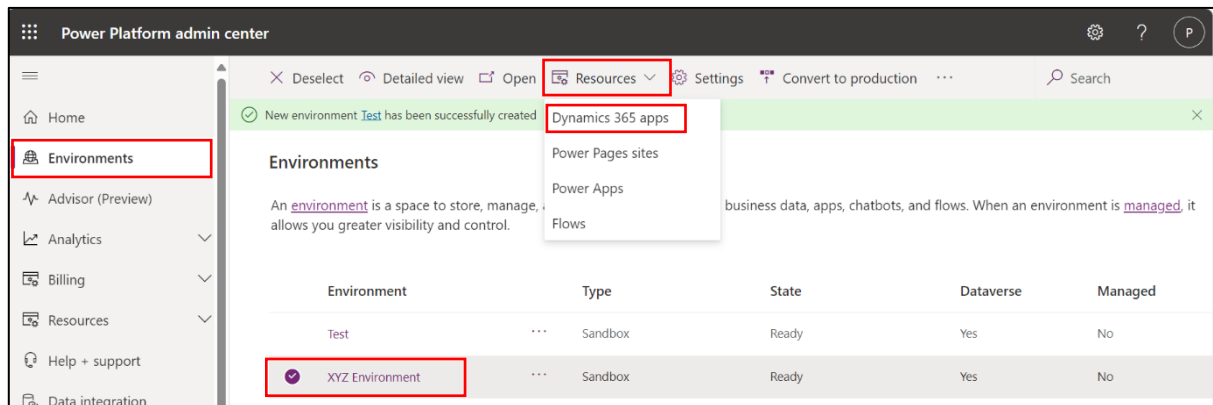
Power Platform admin center

P

Home

Environments

Advisor (Preview)

Analytics

Billing

Resources

Help + support

Data integration

Deselect Detailed view Open Resources Settings Convert to production ··· Search

New environment Test has been successfully created

Dynamics 365 apps

Power Pages sites

Power Apps

Flows

Environments

An environment is a space to store, manage, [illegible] business data, apps, chatbots, and flows. When an environment is managed, it allows you greater visibility and control.

| Environment | | Type | State | Dataverse | Managed |
|---|---|---|---|---|---|
| Test | ··· | Sandbox | Ready | Yes | No |
| XYZ Environment | ··· | Sandbox | Ready | Yes | No |